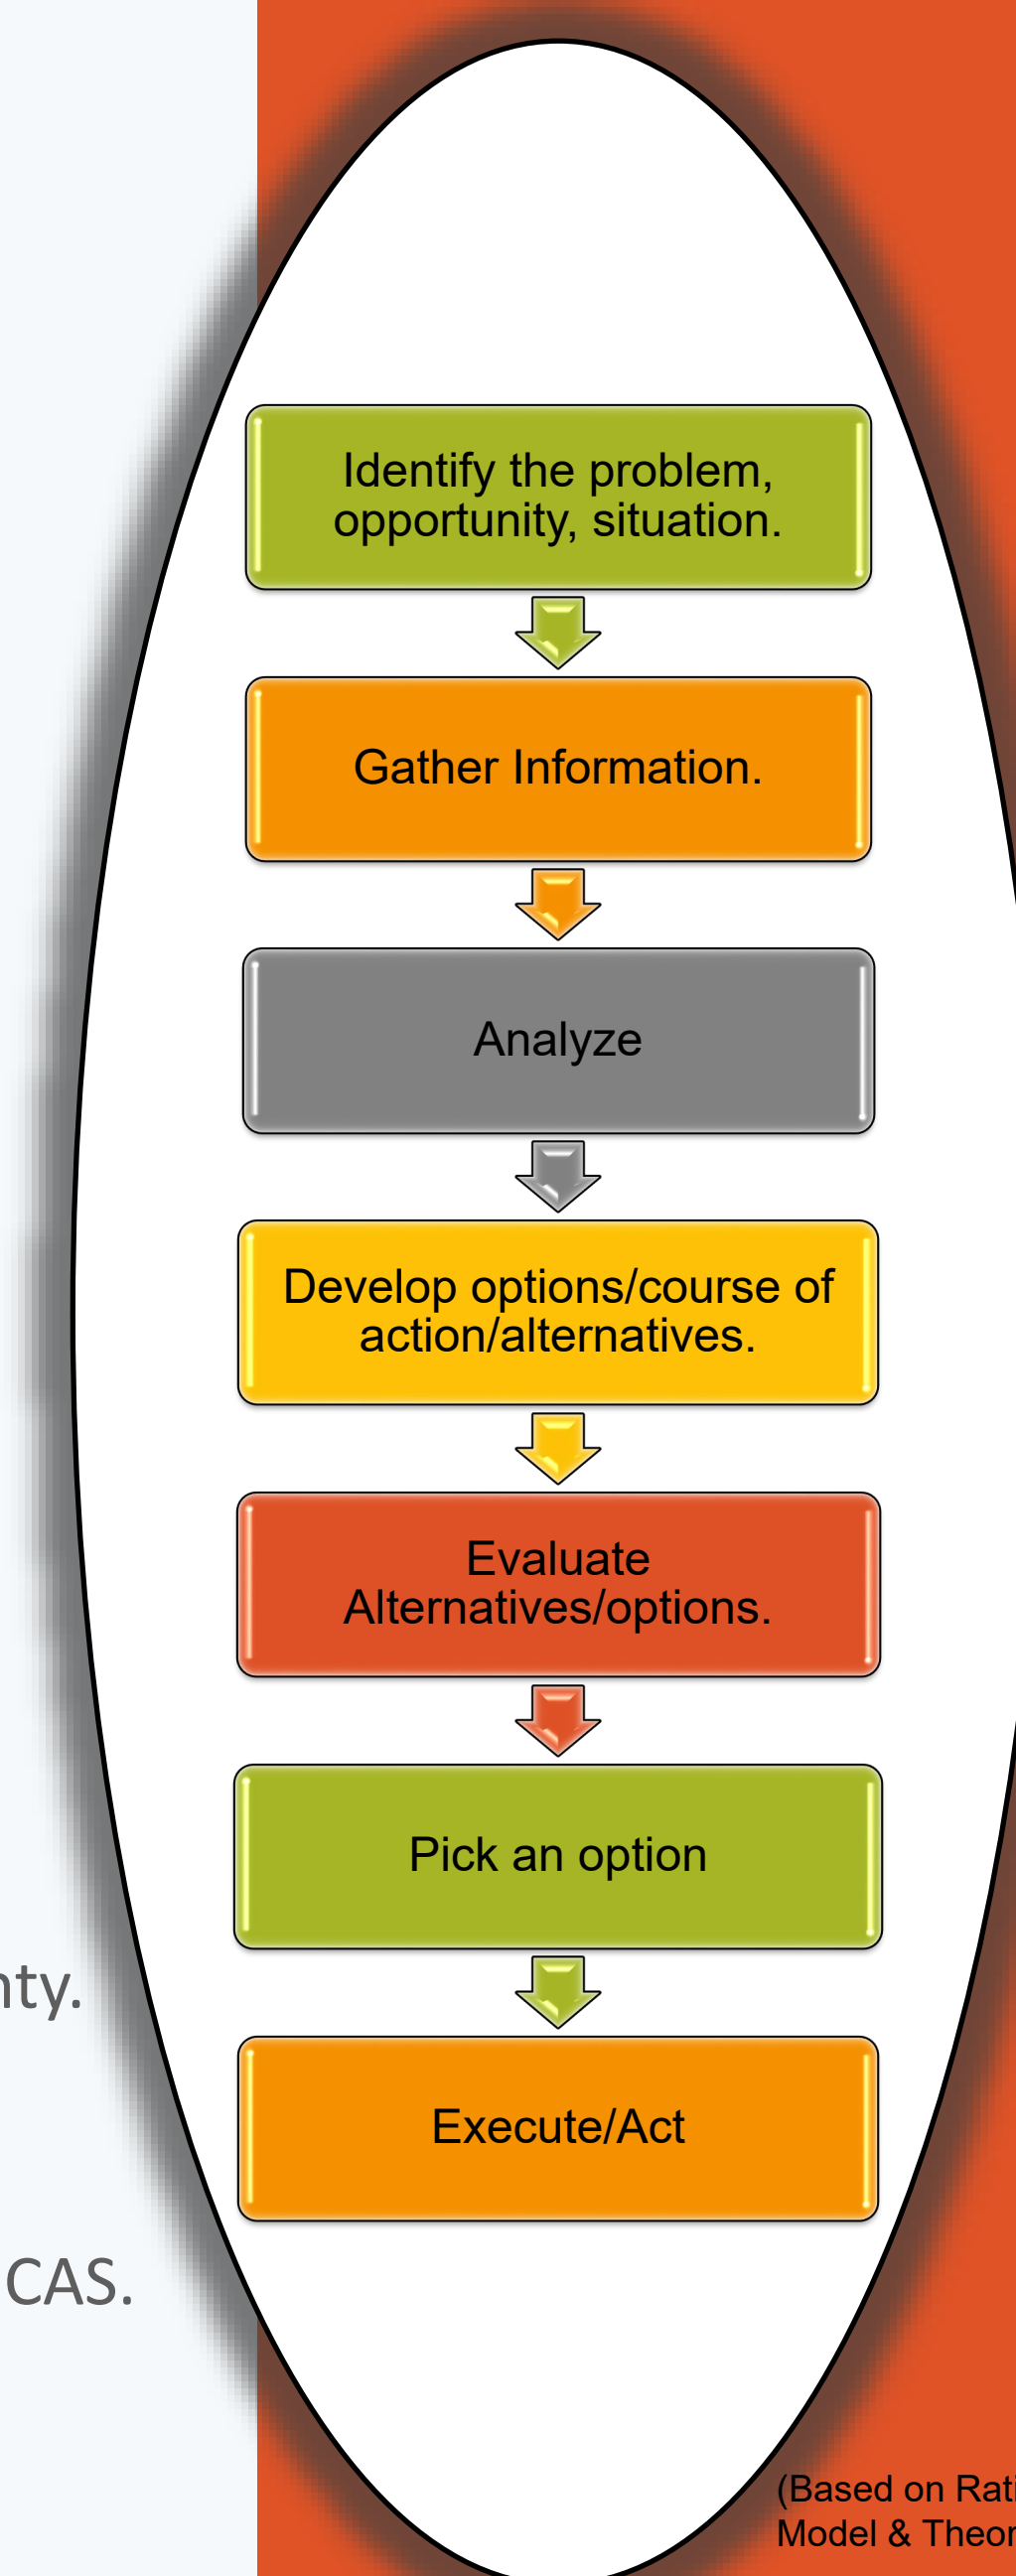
Identify the problem, opportunity, situation.

Gather Information.

Analyze

Develop options/course of action/alternatives.

Evaluate Alternatives/options.

Pick an option

Execute/Act

nty.

CAS.

(Based on Rati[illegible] Model & Theor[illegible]